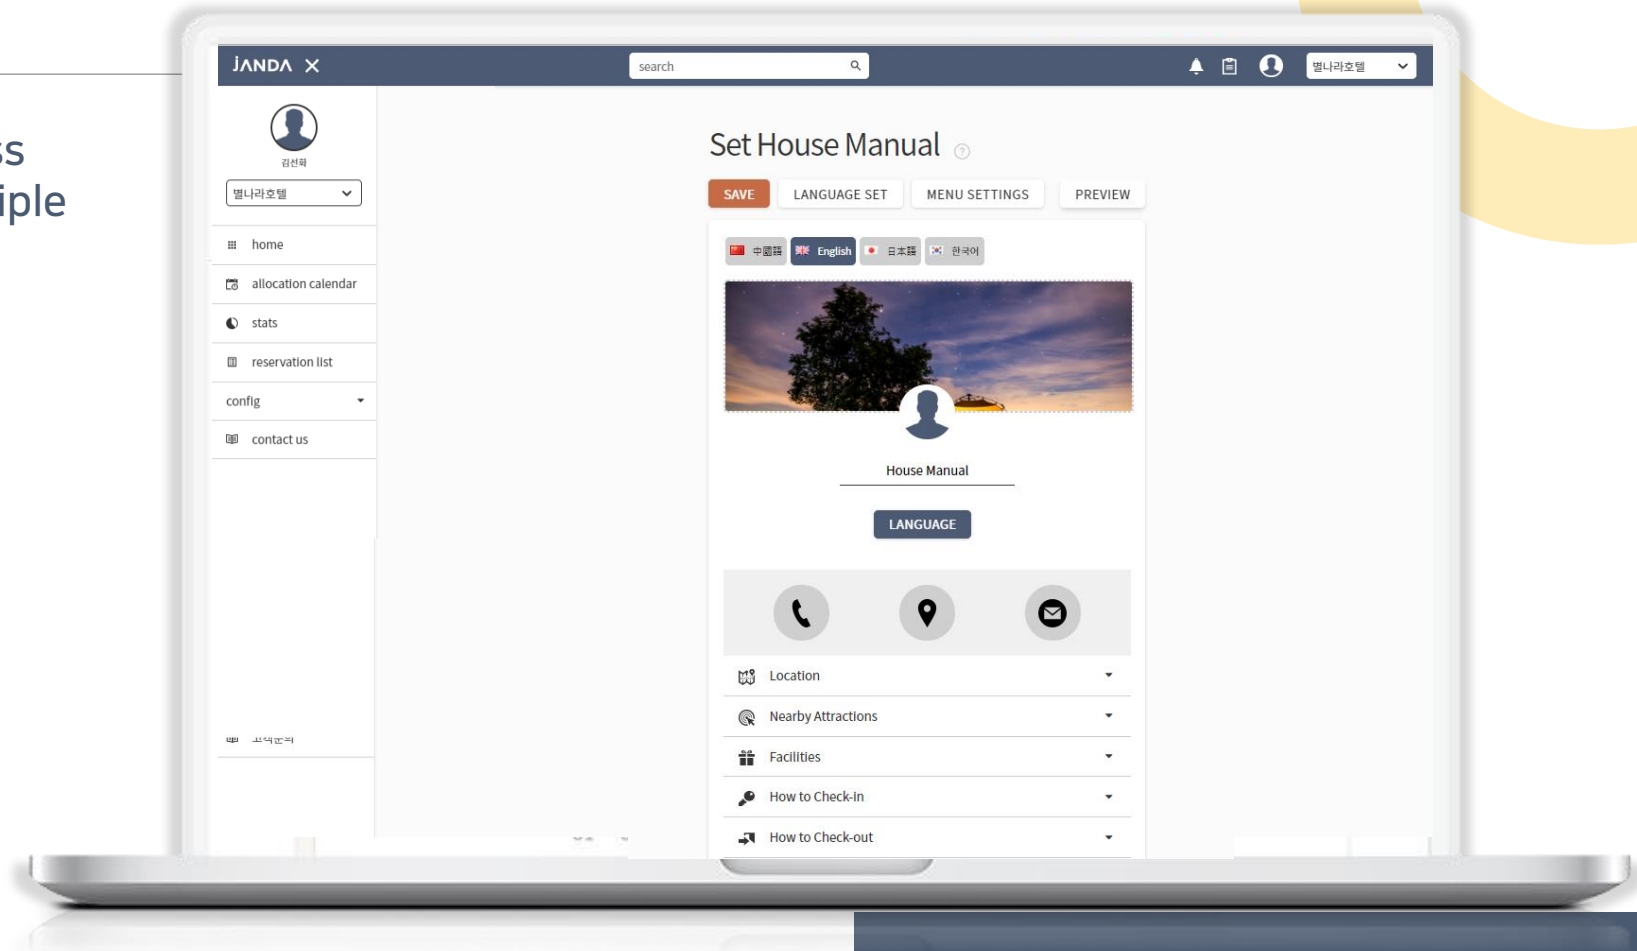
ss
iple

JANDA ✕

search

별나라호텔

김선화

별나라호텔

home

allocation calendar

stats

reservation list

config

contact us

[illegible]

Set House Manual

SAVE

LANGUAGE SET

MENU SETTINGS

PREVIEW

中國語

English

日本語

한국어

House Manual

LANGUAGE

Location

Nearby Attractions

Facilities

How to Check-in

How to Check-out